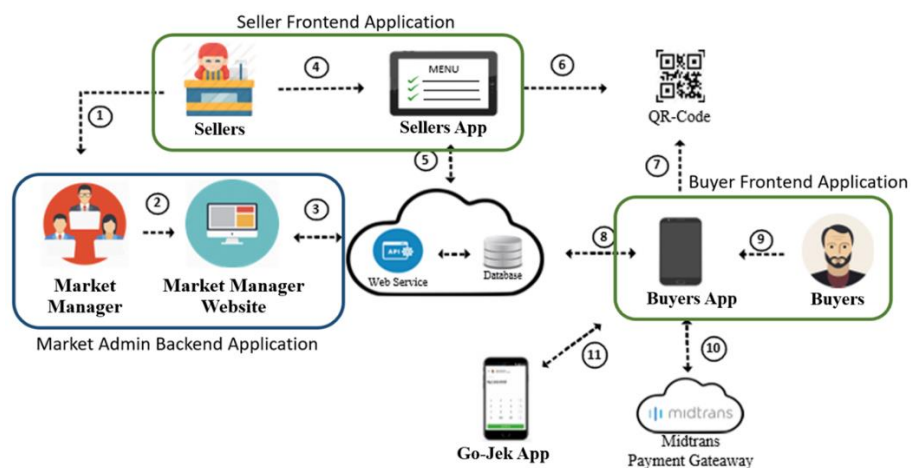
Seller Frontend Application

Sellers

4

MENU

Sellers App

6

QR-Code

1

5

7

Buyer Frontend Application

2

3

Market Manager

Market Manager Website

Market Admin Backend Application

API

Web Service

Database

8

9

Buyers App

Buyers

11

10

Go-Jek App

midtrans

Midtrans Payment Gateaway